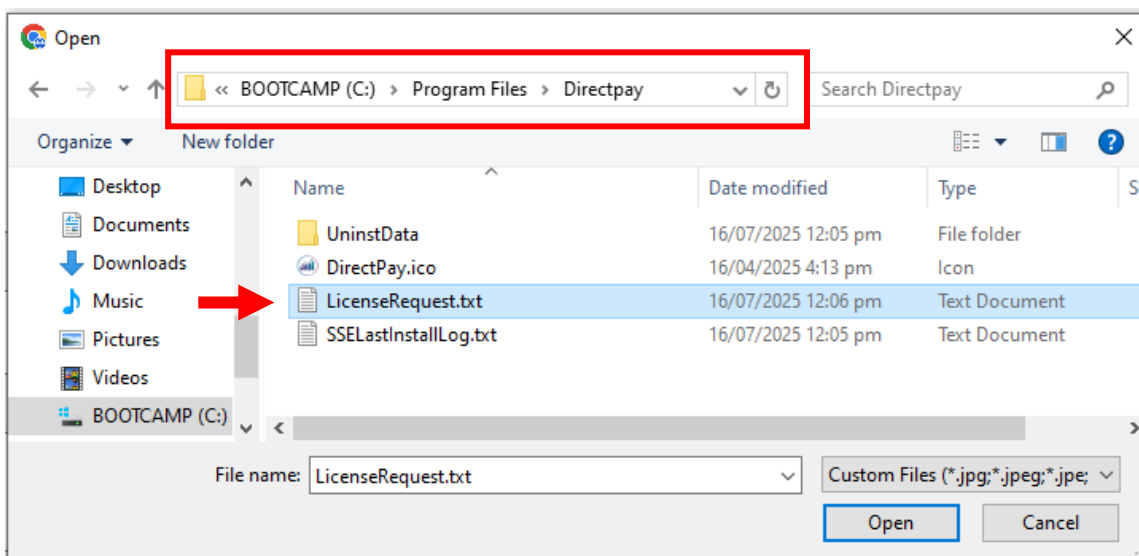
Open

« BOOTCAMP (C:) › Program Files › Directpay

Search Directpay

Organize ▾ New folder

Desktop
Documents
Downloads
Music
Pictures
Videos
BOOTCAMP (C:)

| Name | Date modified | Type | S |
|---|---|---|---|
| UninstData | 16/07/2025 12:05 pm | File folder | |
| DirectPay.ico | 16/04/2025 4:13 pm | Icon | |
| LicenseRequest.txt | 16/07/2025 12:06 pm | Text Document | |
| SSELastInstallLog.txt | 16/07/2025 12:05 pm | Text Document | |

File name: LicenseRequest.txt

Custom Files (*.jpg;*.jpeg;*.jpe;

Open

Cancel